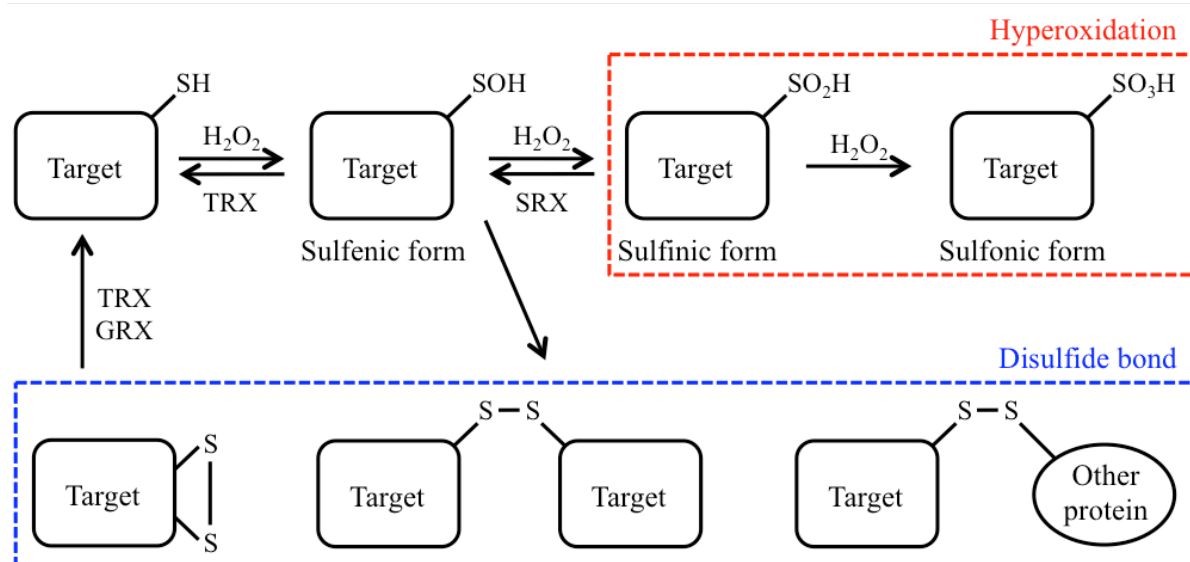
Hyperoxidation

SH
Target
$H_2O_2$
TRX

SOH
Target
Sulfenic form
$H_2O_2$
SRX

$SO_2H$
Target
Sulfinic form
$H_2O_2$

$SO_3H$
Target
Sulfonic form

TRX
GRX

Disulfide bond

Target
S
S

S — S
Target
Target

S — S
Target
Other protein